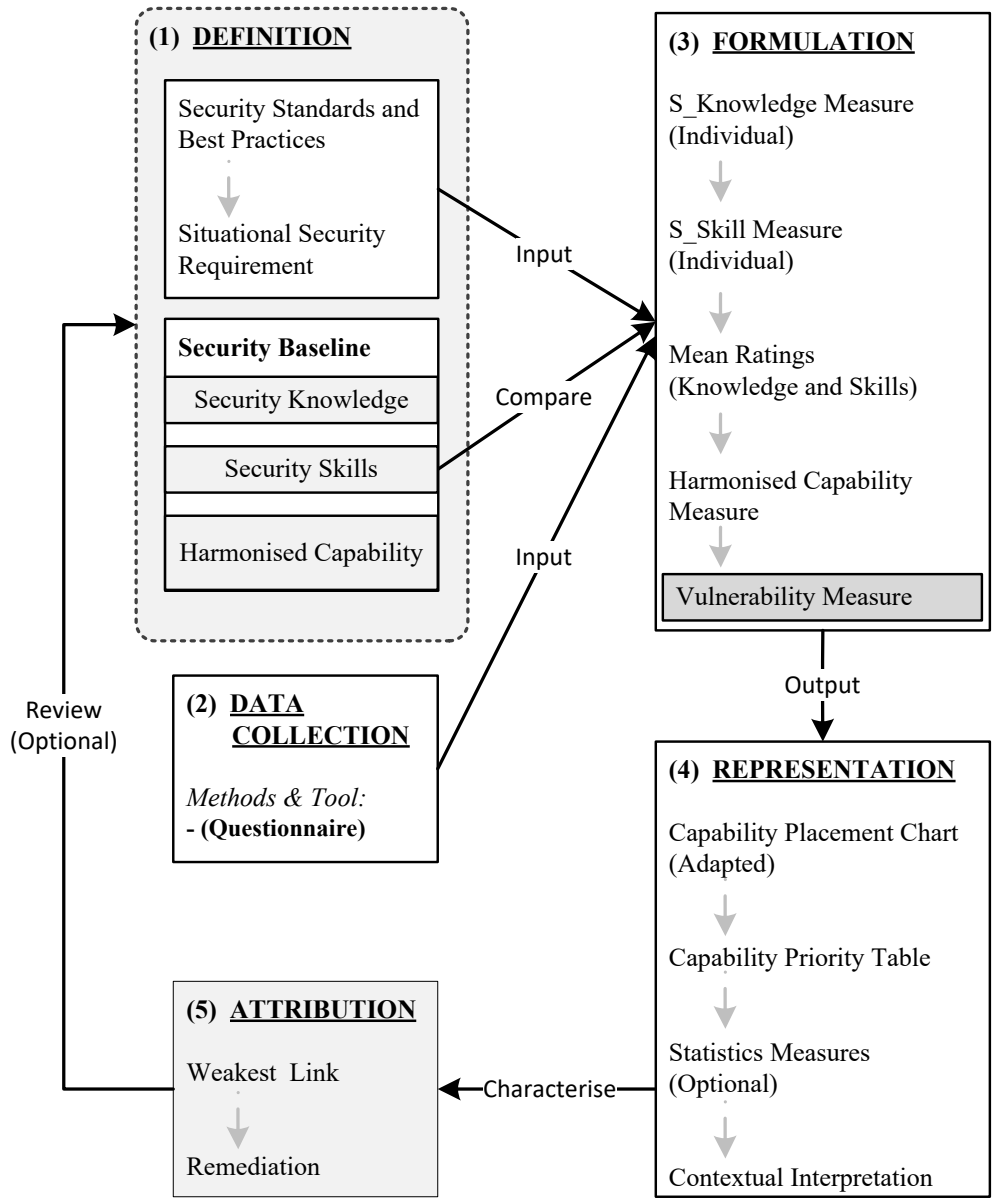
(1) DEFINITION

Security Standards and Best Practices

Situational Security Requirement

Security Baseline

Security Knowledge

Security Skills

Harmonised Capability

Input

Compare

Input

(3) FORMULATION

S_Knowledge Measure (Individual)

S_Skill Measure (Individual)

Mean Ratings (Knowledge and Skills)

Harmonised Capability Measure

Vulnerability Measure

Output

Review (Optional)

(2) DATA COLLECTION

*Methods & Tool:*
**- (Questionnaire)**

(4) REPRESENTATION

Capability Placement Chart (Adapted)

Capability Priority Table

Statistics Measures (Optional)

Contextual Interpretation

(5) ATTRIBUTION

Weakest Link

Remediation

Characterise